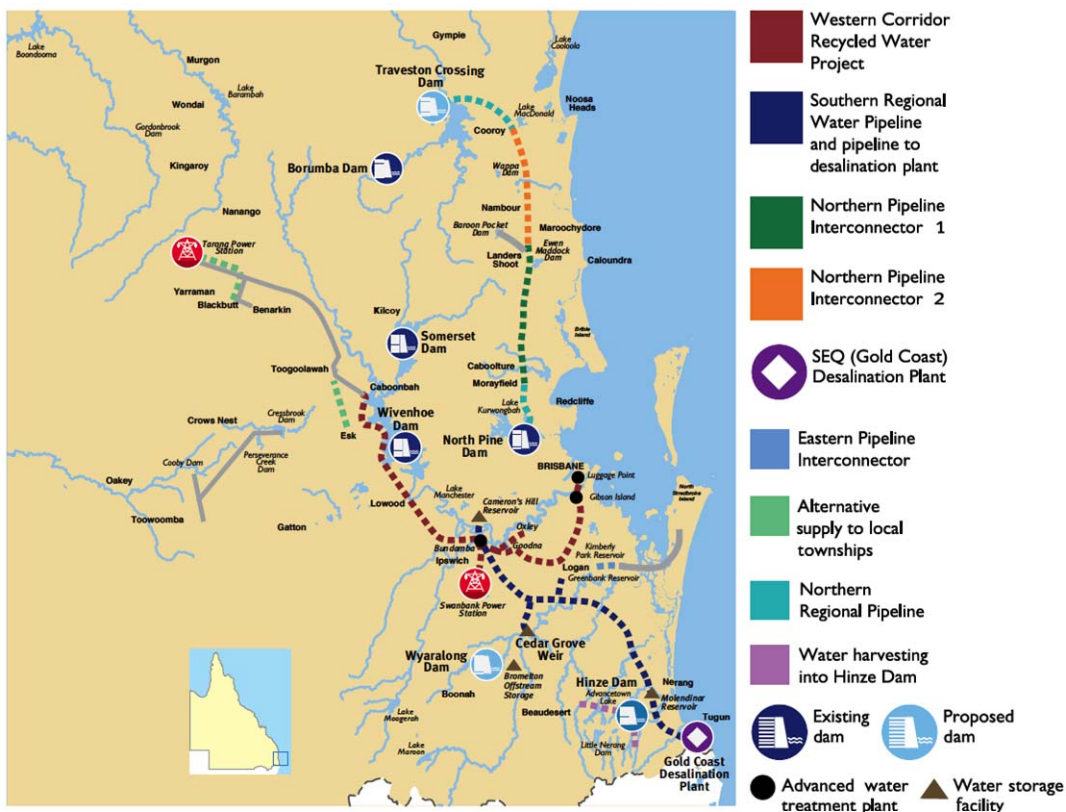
Gympie
Lake Cootoola
Lake Boondooma
Murgon
Lake Barambah
Wondai
Gordonbrook Dam
Kingaroy
Traveston Crossing Dam
Lake MacDonald
Noosa Heads
Cooroy
Borumba Dam
Wappa Dam
Nambour
Baroon Pocket Dam
Maroochydore
Ewen Maddock Dam
Landers Shoot
Caloundra
Nanango
Tarong Power Station
Yarraman
Blackbutt
Benarkin
Kilcoy
Somerset Dam
Bribie Island
Toogoolawah
Caboolture
Morayfield
Caboonbah
Redcliffe
Lake Kurwongbah
Crows Nest
Cressbrook Dam
Wivenhoe Dam
North Pine Dam
Esk
Cooby Dam
Perseverance Creek Dam
BRISBANE
Luggage Point
Gibson Island
Oakey
North Stradbroke Island
Lake Manchester
Lowood
Cameron's Hill Reservoir
Toowoomba
Gatton
Oxley
Bundamba
Goodna
Kimberly Park Reservoir
Ipswich
Logan
Greenbank Reservoir
Swanbank Power Station
Cedar Grove Weir
Wyaralong Dam
Bromelton Offstream Storage
Boonah
Hinze Dam
Nerang
Advancetown Lake
Molendinar Reservoir
Beaudesert
Lake Moogerah
Tugun
Little Nerang Dam
Lake Maroon
Gold Coast Desalination Plant

Western Corridor Recycled Water Project
Southern Regional Water Pipeline and pipeline to desalination plant
Northern Pipeline Interconnector 1
Northern Pipeline Interconnector 2
SEQ (Gold Coast) Desalination Plant
Eastern Pipeline Interconnector
Alternative supply to local townships
Northern Regional Pipeline
Water harvesting into Hinze Dam
Existing dam
Proposed dam
Advanced water treatment plant
Water storage facility